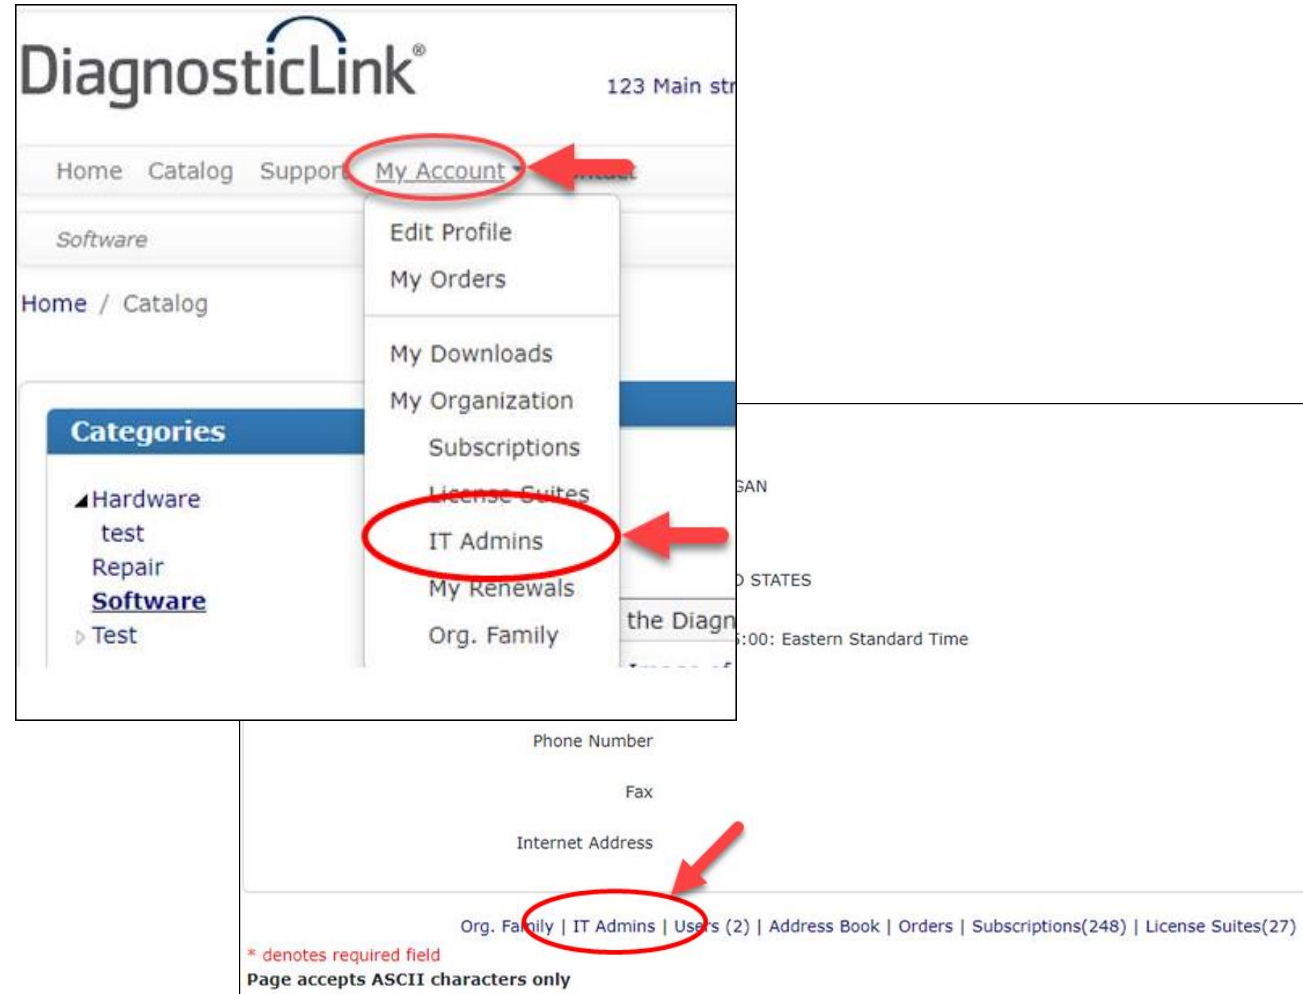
DiagnosticLink®

123 Main str

Home Catalog Support My Account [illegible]

Software

Edit Profile
My Orders

My Downloads
My Organization
Subscriptions
License Suites
IT Admins
My Renewals
Org. Family

Home / Catalog

Categories

Hardware
test
Repair
Software
Test

the Diagn

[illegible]AN

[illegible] STATES

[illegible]:00: Eastern Standard Time

Phone Number

Fax

Internet Address

Org. Family | IT Admins | Users (2) | Address Book | Orders | Subscriptions(248) | License Suites(27)

* denotes required field
Page accepts ASCII characters only